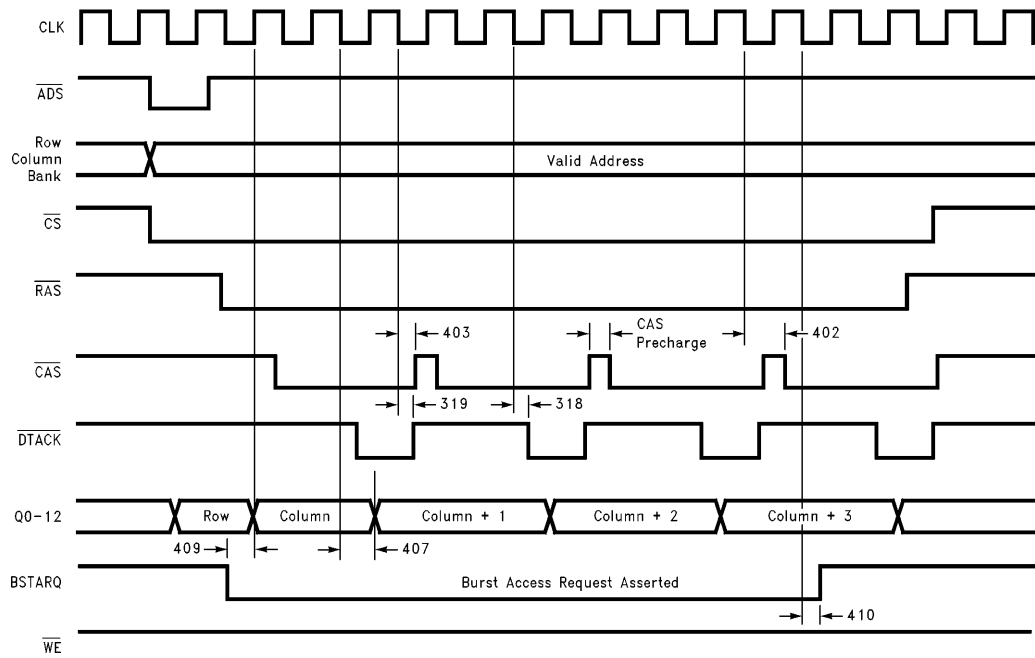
CLK

$\overline{ADS}$

Row
Column
Bank

Valid Address

$\overline{CS}$

$\overline{RAS}$

403

CAS
Precharge

402

$\overline{CAS}$

319

318

$\overline{DTACK}$

Q0-12

Row

Column

Column + 1

Column + 2

Column + 3

409

407

BSTARQ

Burst Access Request Asserted

410

$\overline{WE}$